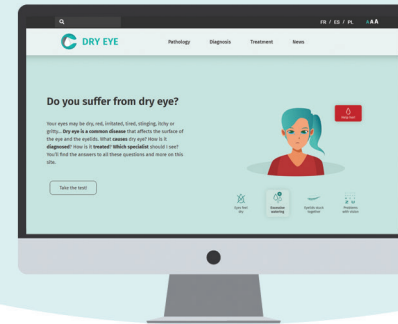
FR / ES / PL AAA

DRY EYE

Pathology Diagnosis Treatment News

Do you suffer from dry eye?

Your eyes may be dry, red, irritated, tired, stinging, itchy or gritty... Dry eye is a common disease that affects the surface of the eye and the eyelids. What causes dry eye? How is it diagnosed? How is it treated? Which specialist should I see? You'll find the answers to all these questions and more on this site.

Take the test!

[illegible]

Eyes feel dry

Excessive watering

Eyelids stuck together

Problems with vision